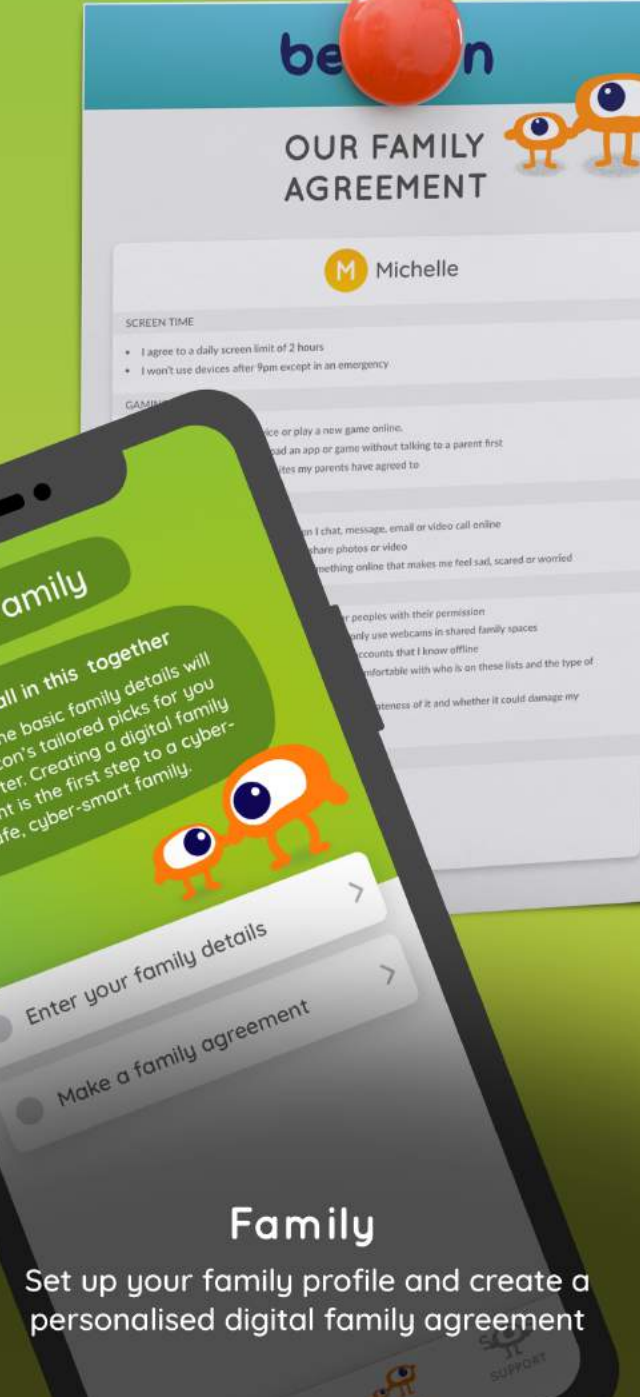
be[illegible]n

OUR FAMILY AGREEMENT

M Michelle

SCREEN TIME

• I agree to a daily screen limit of 2 hours
• I won't use devices after 9pm except in an emergency

GAMI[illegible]

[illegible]ice or play a new game online.
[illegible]oad an app or game without talking to a parent first
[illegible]ites my parents have agreed to

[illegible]n I chat, message, email or video call online
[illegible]share photos or video
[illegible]mething online that makes me feel sad, scared or worried

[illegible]r peoples with their permission
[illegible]only use webcams in shared family spaces
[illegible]ccounts that I know offline
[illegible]nfortable with who is on these lists and the type of

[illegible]ateness of it and whether it could damage my

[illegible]amily

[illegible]all in this together
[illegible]he basic family details will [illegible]con's tailored picks for you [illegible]ter. Creating a digital family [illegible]nt is the first step to a cyber-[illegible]afe, cyber-smart family.

Enter your family details

Make a family agreement

Family

Set up your family profile and create a personalised digital family agreement

SUPPORT